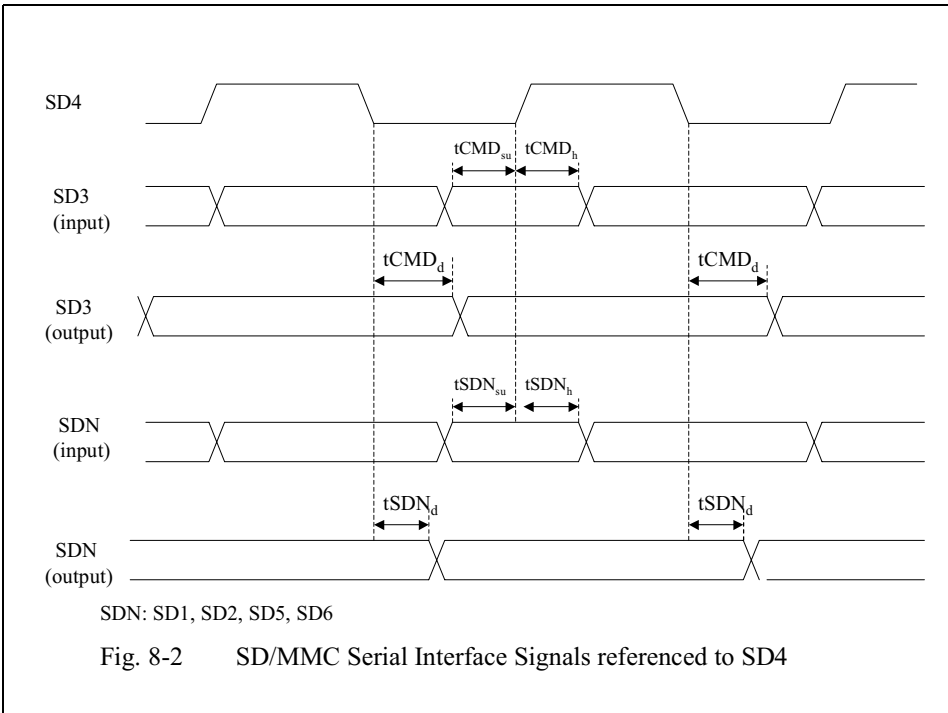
SD4

$tCMD_{su}$ $tCMD_h$

SD3 (input)

$tCMD_d$

$tCMD_d$

SD3 (output)

$tSDN_{su}$ $tSDN_h$

SDN (input)

$tSDN_d$

$tSDN_d$

SDN (output)

SDN: SD1, SD2, SD5, SD6

Fig. 8-2 SD/MMC Serial Interface Signals referenced to SD4